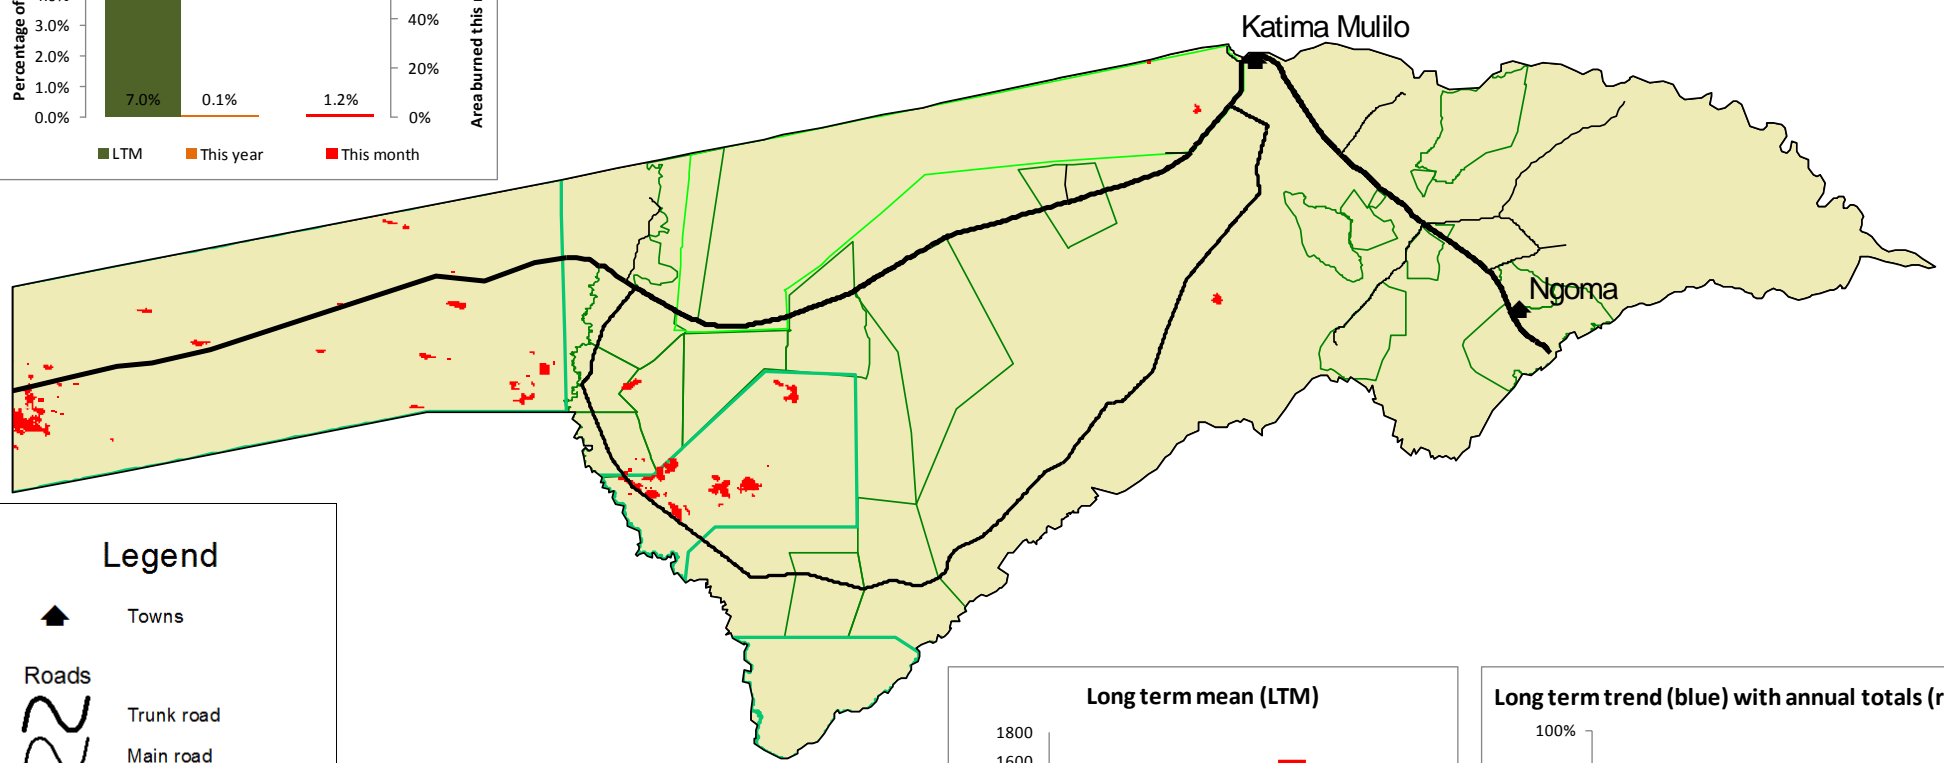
Percentage of
3.0%
2.0%
1.0%
0.0%
7.0%
0.1%
1.2%
40%
20%
0%
Area burned this
LTM
This year
This month

Katima Mulilo

Ngoma

Legend

Towns

Roads

Trunk road

Main road

Long term mean (LTM)

1800
1600

Long term trend (blue) with annual totals (r

100%